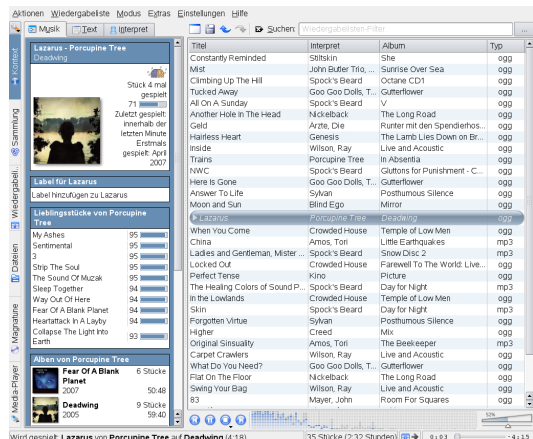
Aktionen Wiedergabeliste Modus Extras Einstellungen Hilfe

Musik Text Interpret

Suchen: Wiedergabelisten-Filter

Kontext Sammlung Wiedergabeli... Dateien Magnatune Media-Player

Lazarus - Porcupine Tree
Deadwing

Stück 4 mal gespielt
71
Zuletzt gespielt: innerhalb der letzten Minute
Erstmals gespielt: April 2007

Label für Lazarus
Label hinzufügen zu Lazarus

Lieblingsstücke von Porcupine Tree
| | |
|---|---|
| My Ashes | 95 |
| Sentimental | 95 |
| 3 | 95 |
| Strip The Soul | 95 |
| The Sound Of Muzak | 95 |
| Sleep Together | 94 |
| Way Out Of Here | 94 |
| Fear Of A Blank Planet | 94 |
| Heartattack In A Layby | 94 |
| Collapse The Light Into Earth | 93 |

Alben von Porcupine Tree
Fear Of A Blank Planet 6 Stücke
2007 50:48
Deadwing 9 Stücke
2005 59:36

| Titel | Interpret | Album | Typ |
|---|---|---|---|
| Constantly Reminded | Stiltskin | She | ogg |
| Mist | John Butler Trio, ... | Sunrise Over Sea | ogg |
| Climbing Up The Hill | Spock's Beard | Octane CD1 | ogg |
| Tucked Away | Goo Goo Dolls, T... | Gutterflower | ogg |
| All On A Sunday | Spock's Beard | V | ogg |
| Another Hole In The Head | Nickelback | The Long Road | ogg |
| Geld | Ärzte, Die | Runter mit den Spendierhos... | ogg |
| Hairless Heart | Genesis | The Lamb Lies Down on Bro... | ogg |
| Inside | Wilson, Ray | Live and Acoustic | ogg |
| Trains | Porcupine Tree | In Absentia | ogg |
| NWC | Spock's Beard | Gluttons for Punishment - C... | ogg |
| Here Is Gone | Goo Goo Dolls, T... | Gutterflower | ogg |
| Answer To Life | Sylvan | Posthumous Silence | ogg |
| Moon and Sun | Blind Ego | Mirror | ogg |
| Lazarus | Porcupine Tree | Deadwing | ogg |
| When You Come | Crowded House | Temple of Low Men | ogg |
| China | Amos, Tori | Little Earthquakes | mp3 |
| Ladies and Gentleman, Mister ... | Spock's Beard | Snow Disc 2 | ogg |
| Locked Out | Crowded House | Farewell To The World: Live ... | ogg |
| Perfect Tense | Kino | Picture | ogg |
| The Healing Colors of Sound P... | Spock's Beard | Day for Night | mp3 |
| In the Lowlands | Crowded House | Temple of Low Men | ogg |
| Skin | Spock's Beard | Day for Night | mp3 |
| Forgotten Virtue | Sylvan | Posthumous Silence | ogg |
| Higher | Creed | Mix | ogg |
| Original Sinsuality | Amos, Tori | The Beekeeper | mp3 |
| Carpet Crawlers | Wilson, Ray | Live and Acoustic | ogg |
| What Do You Need? | Goo Goo Dolls, T... | Gutterflower | ogg |
| Flat On The Floor | Nickelback | The Long Road | ogg |
| Swing Your Bag | Wilson, Ray | Live and Acoustic | ogg |
| 83 | Mayer, John | Room For Squares | ogg |

52%

Wird gespielt: Lazarus von Porcupine Tree auf Deadwing (4:18)  35 Stücke (2:32 Stunden)  0:03  -4:15